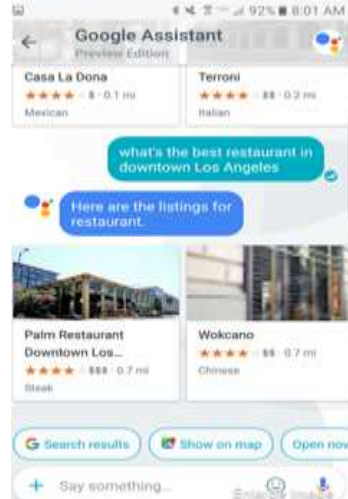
92% 8:01 AM

Google Assistant
Preview Edition

Casa La Dona
★★★★ · $ · 0.1 mi
Mexican

Terroni
★★★★ · $$ · 0.2 mi
Italian

what's the best restaurant in downtown Los Angeles

Here are the listings for restaurant.

Palm Restaurant Downtown Los...
★★★★ · $$$ · 0.7 mi
Steak

Wokcano
★★★★ · $$ · 0.7 mi
Chinese

Search results
Show on map
Open nov

Say something...